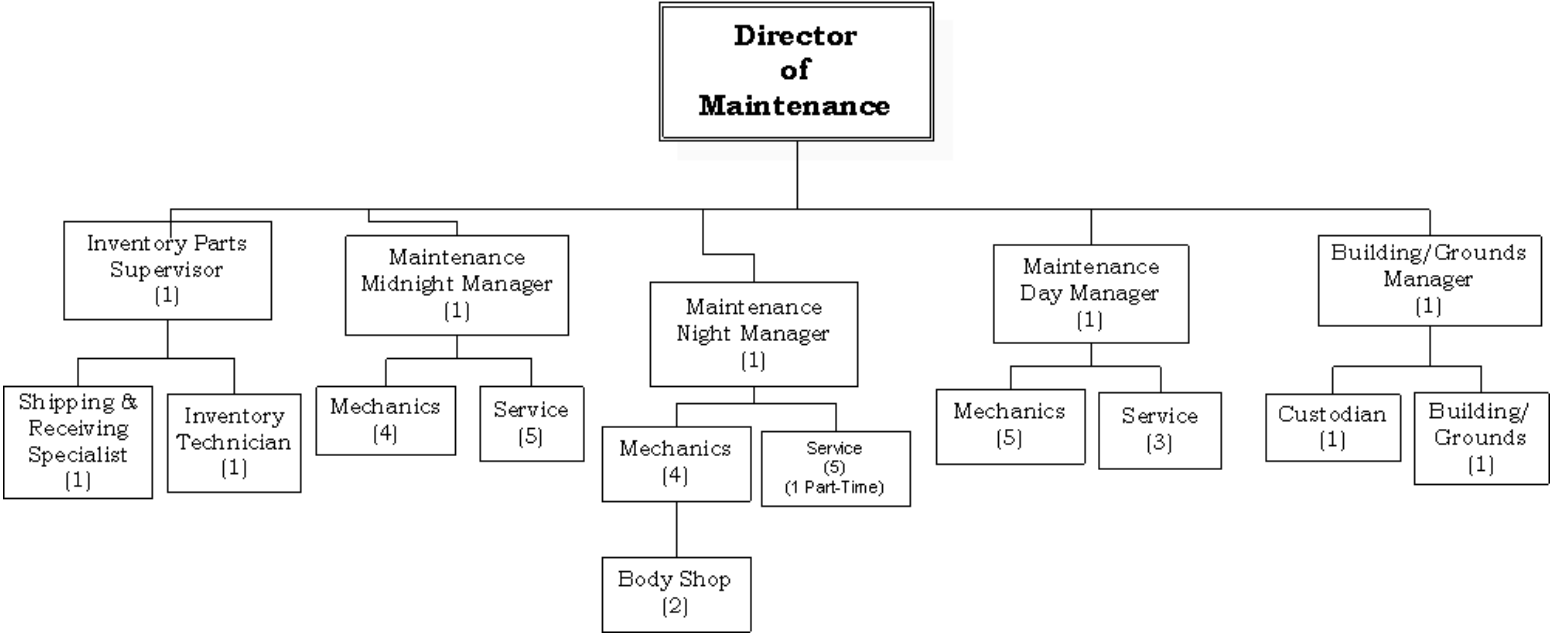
Director of Maintenance

Inventory Parts Supervisor (1)

Shipping & Receiving Specialist (1)

Inventory Technician (1)

Maintenance Midnight Manager (1)

Mechanics (4)

Service (5)

Maintenance Night Manager (1)

Mechanics (4)

Service (5) (1 Part-Time)

Body Shop (2)

Maintenance Day Manager (1)

Mechanics (5)

Service (3)

Building/Grounds Manager (1)

Custodian (1)

Building/ Grounds (1)